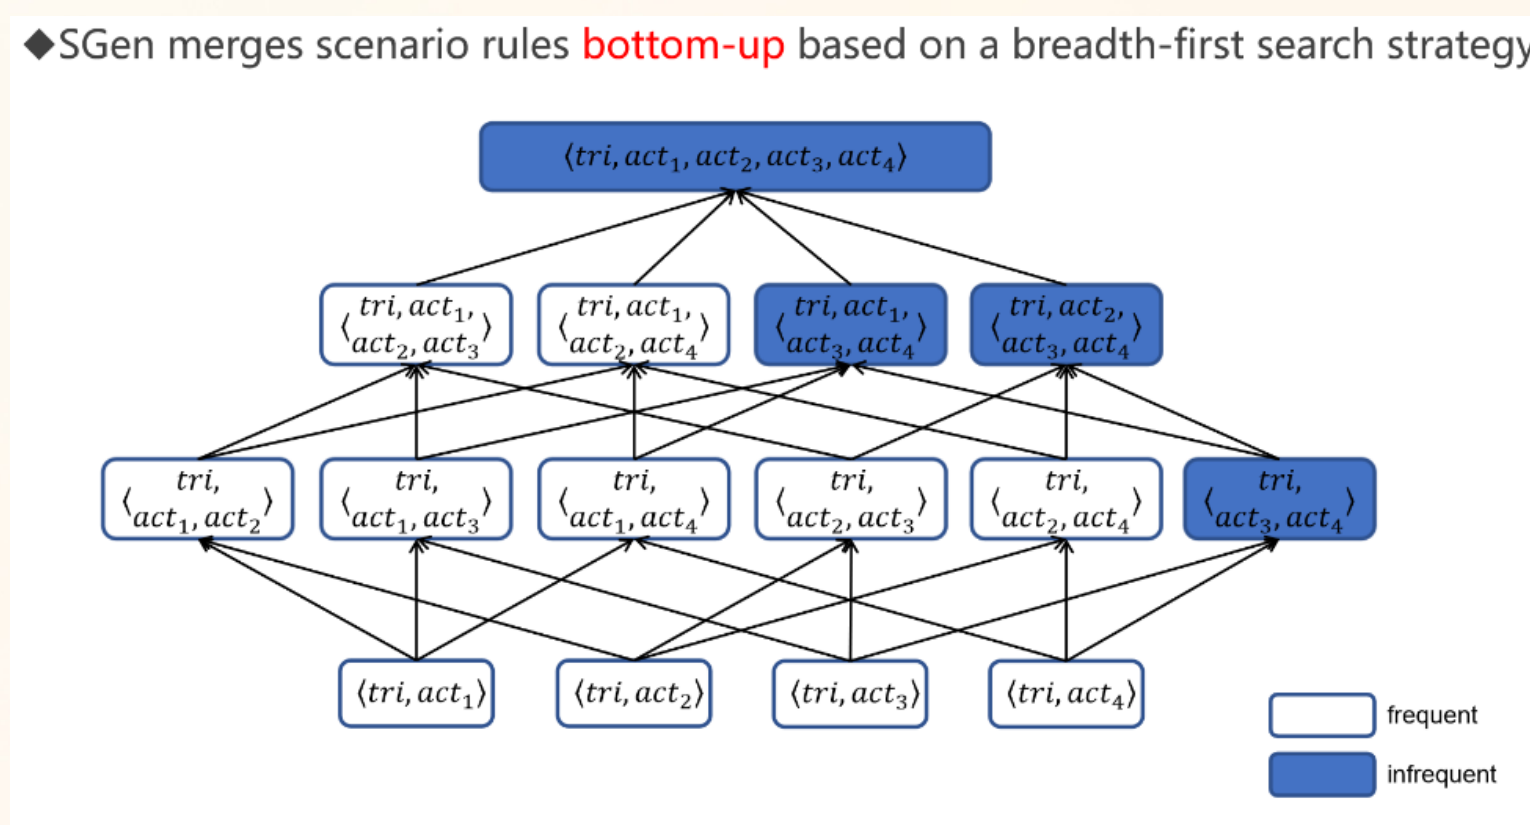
◆SGen merges scenario rules bottom-up based on a breadth-first search strategy

$\langle tri, act_1, act_2, act_3, act_4 \rangle$

$\langle tri, act_1, act_2, act_3 \rangle$

$\langle tri, act_1, act_2, act_4 \rangle$

$\langle tri, act_1, act_3, act_4 \rangle$

$\langle tri, act_2, act_3, act_4 \rangle$

$\langle tri, act_1, act_2 \rangle$

$\langle tri, act_1, act_3 \rangle$

$\langle tri, act_1, act_4 \rangle$

$\langle tri, act_2, act_3 \rangle$

$\langle tri, act_2, act_4 \rangle$

$\langle tri, act_3, act_4 \rangle$

$\langle tri, act_1 \rangle$

$\langle tri, act_2 \rangle$

$\langle tri, act_3 \rangle$

$\langle tri, act_4 \rangle$

frequent

infrequent